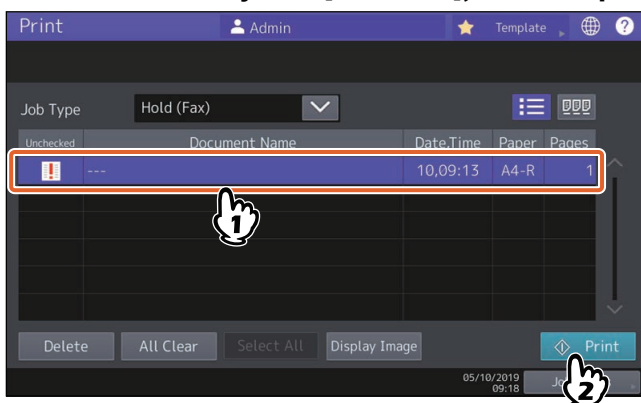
Print
Admin
Template
?
Job Type
Hold (Fax)

| Unchecked | Document Name | Date,Time | Paper | Pages |
|---|---|---|---|---|
| ! | --- | 10,09:13 | A4-R | 1 |

1
Delete
All Clear
Select All
Display Image
Print
05/10/2019 09:18
Jo
2